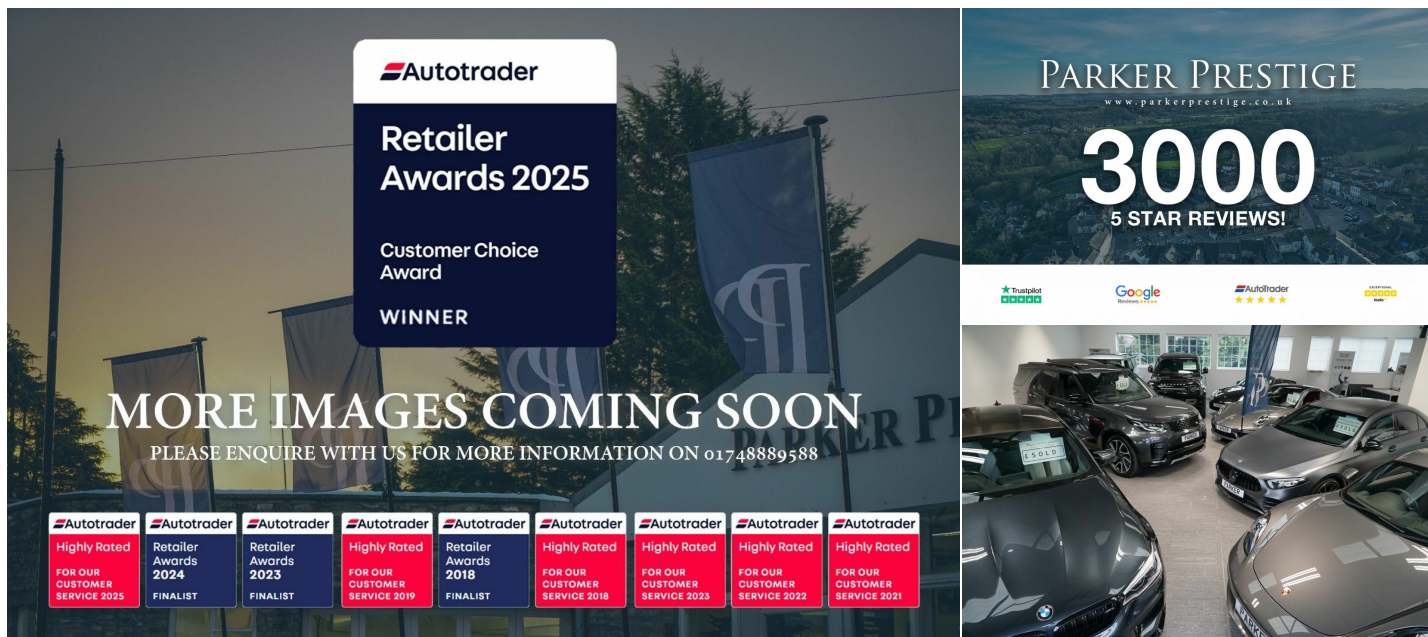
Autotrader
Retailer Awards 2025
Customer Choice Award
WINNER

MORE IMAGES COMING SOON
PLEASE ENQUIRE WITH US FOR MORE INFORMATION ON 01748889588

Autotrader Highly Rated FOR OUR CUSTOMER SERVICE 2025
Autotrader Retailer Awards 2024 FINALIST
Autotrader Retailer Awards 2023 FINALIST
Autotrader Highly Rated FOR OUR CUSTOMER SERVICE 2019
Autotrader Retailer Awards 2018 FINALIST
Autotrader Highly Rated FOR OUR CUSTOMER SERVICE 2018
Autotrader Highly Rated FOR OUR CUSTOMER SERVICE 2023
Autotrader Highly Rated FOR OUR CUSTOMER SERVICE 2022
Autotrader Highly Rated FOR OUR CUSTOMER SERVICE 2021

PARKER PRESTIGE
www.parkerprestige.co.uk
3000
5 STAR REVIEWS!

Trustpilot
Google Reviews
AutoTrader
EXCEPTIONAL

SOLD